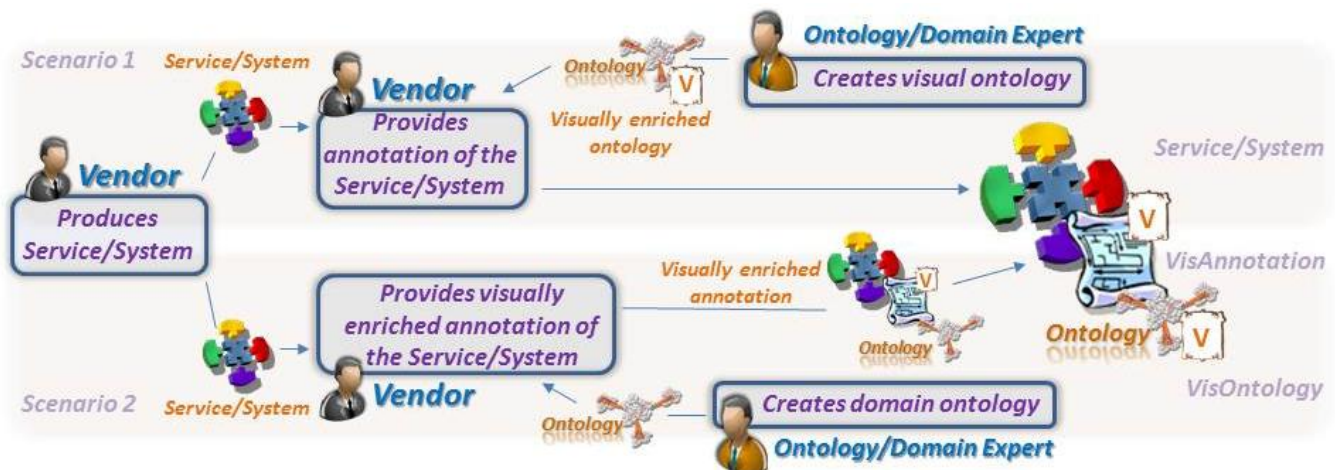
Scenario 1

Service/System

Vendor

Provides annotation of the Service/System

Ontology

V

Visually enriched ontology

Ontology/Domain Expert

Creates visual ontology

Vendor

Produces Service/System

Service/System

V

VisAnnotation

Visually enriched annotation

V

Ontology

Ontology

V

Provides visually enriched annotation of the Service/System

Vendor

Service/System

Scenario 2

Ontology

Creates domain ontology

Ontology/Domain Expert

VisOntology